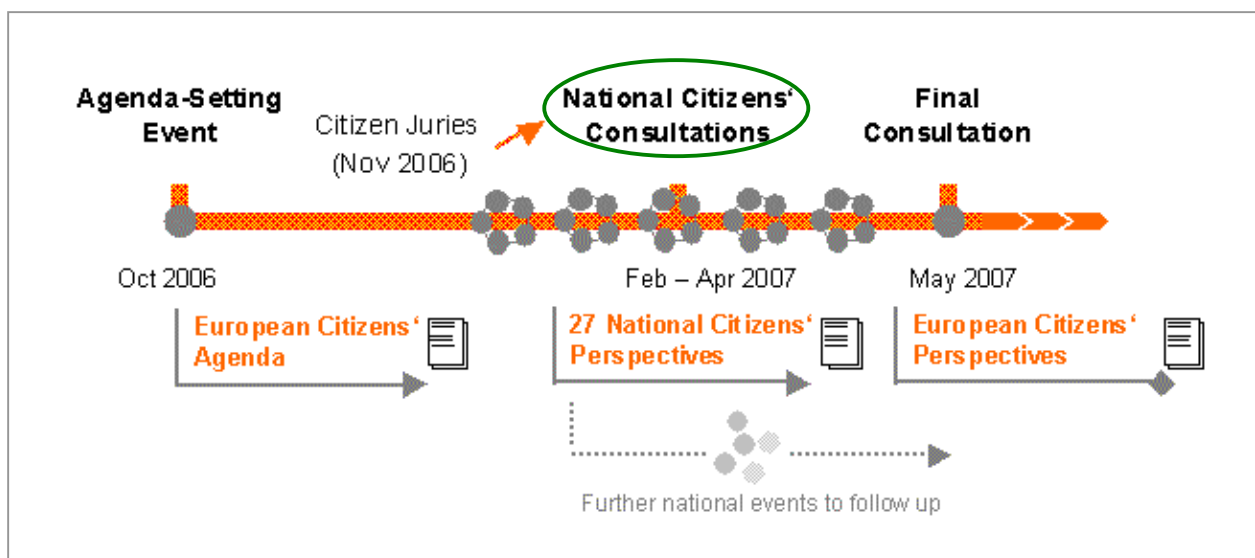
Agenda-Setting Event

Citizen Juries (Nov 2006)

National Citizens' Consultations

Final Consultation

Oct 2006

Feb – Apr 2007

May 2007

European Citizens' Agenda

27 National Citizens' Perspectives

European Citizens' Perspectives

Further national events to follow up